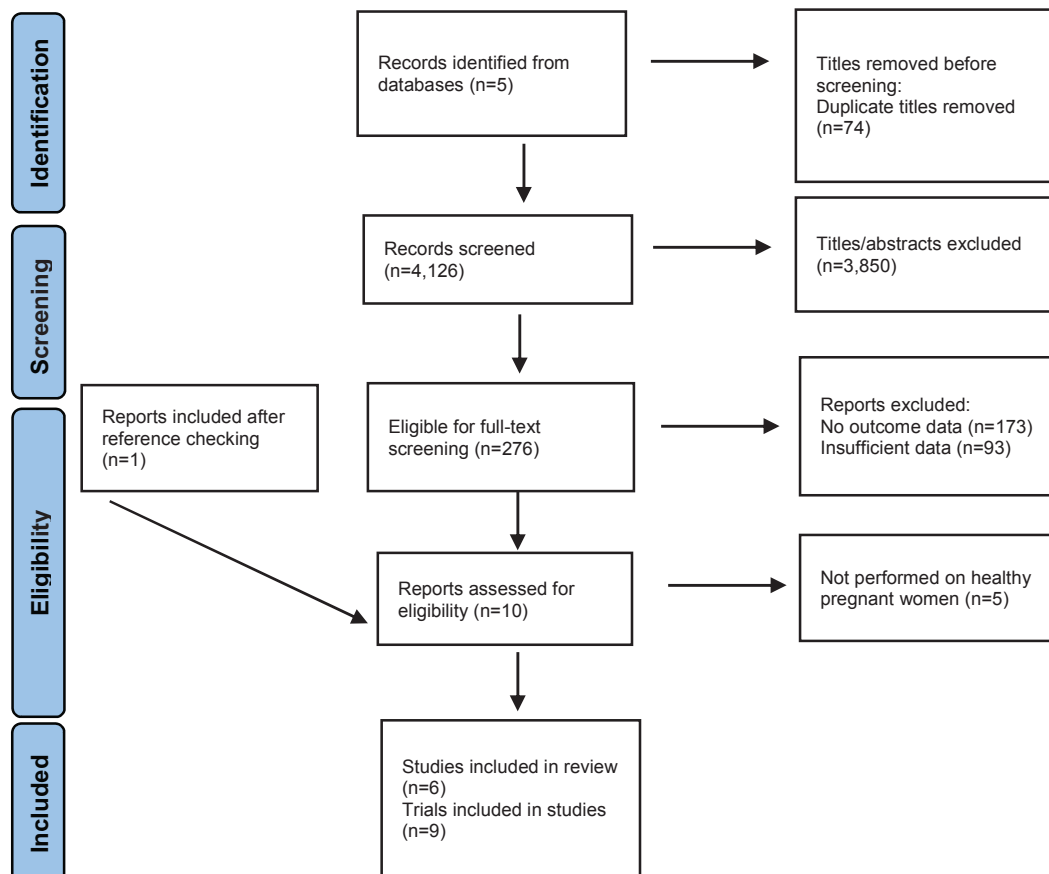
Identification

Records identified from databases (n=5)

Titles removed before screening:
Duplicate titles removed (n=74)

Screening

Records screened (n=4,126)

Titles/abstracts excluded (n=3,850)

Eligibility

Reports included after reference checking (n=1)

Eligible for full-text screening (n=276)

Reports excluded:
No outcome data (n=173)
Insufficient data (n=93)

Reports assessed for eligibility (n=10)

Not performed on healthy pregnant women (n=5)

Included

Studies included in review (n=6)
Trials included in studies (n=9)